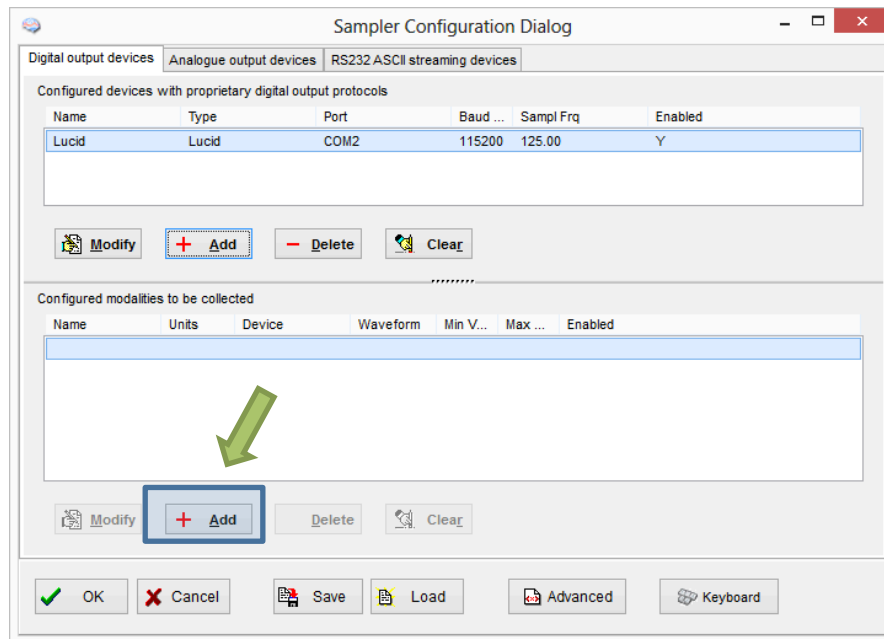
Sampler Configuration Dialog

Digital output devices | Analogue output devices | RS232 ASCII streaming devices

Configured devices with proprietary digital output protocols

| Name | Type | Port | Baud ... | Sampl Frq | Enabled |
|---|---|---|---|---|---|
| Lucid | Lucid | COM2 | 115200 | 125.00 | Y |

Modify | + Add | − Delete | Clear

Configured modalities to be collected

| Name | Units | Device | Waveform | Min V... | Max ... | Enabled |
|---|---|---|---|---|---|---|
| | | | | | | |

Modify | + Add | Delete | Clear

OK | Cancel | Save | Load | Advanced | Keyboard